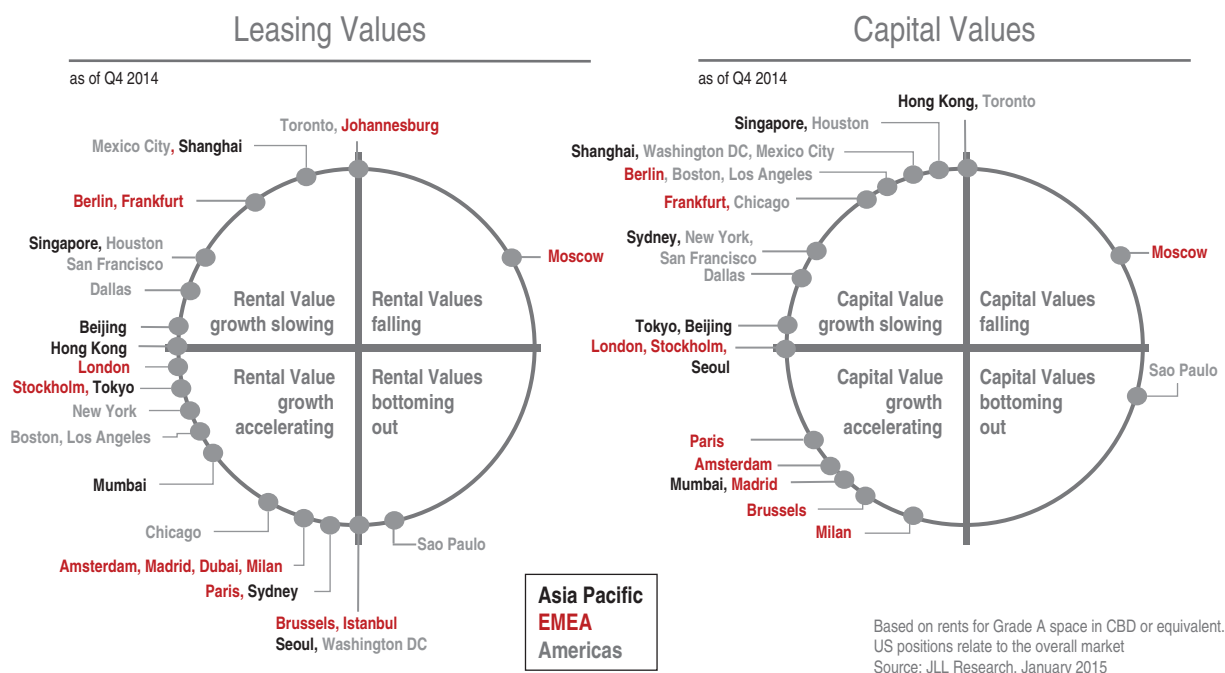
Leasing Values

as of Q4 2014

Toronto, Johannesburg
Mexico City, Shanghai
Berlin, Frankfurt
Moscow
Singapore, Houston
San Francisco
Dallas
Beijing
Hong Kong
London
Stockholm, Tokyo
New York
Boston, Los Angeles
Mumbai
Chicago
Amsterdam, Madrid, Dubai, Milan
Paris, Sydney
Brussels, Istanbul
Seoul, Washington DC
Sao Paulo

Rental Value growth slowing
Rental Values falling
Rental Values growth accelerating
Rental Values bottoming out

Capital Values

as of Q4 2014

Hong Kong, Toronto
Singapore, Houston
Shanghai, Washington DC, Mexico City
Berlin, Boston, Los Angeles
Frankfurt, Chicago
Moscow
Sydney, New York, San Francisco
Dallas
Tokyo, Beijing
London, Stockholm,
Seoul
Sao Paulo
Paris
Amsterdam
Mumbai, Madrid
Brussels
Milan

Capital Value growth slowing
Capital Values falling
Capital Value growth accelerating
Capital Values bottoming out

Asia Pacific
EMEA
Americas

Based on rents for Grade A space in CBD or equivalent.
US positions relate to the overall market
Source: JLL Research, January 2015